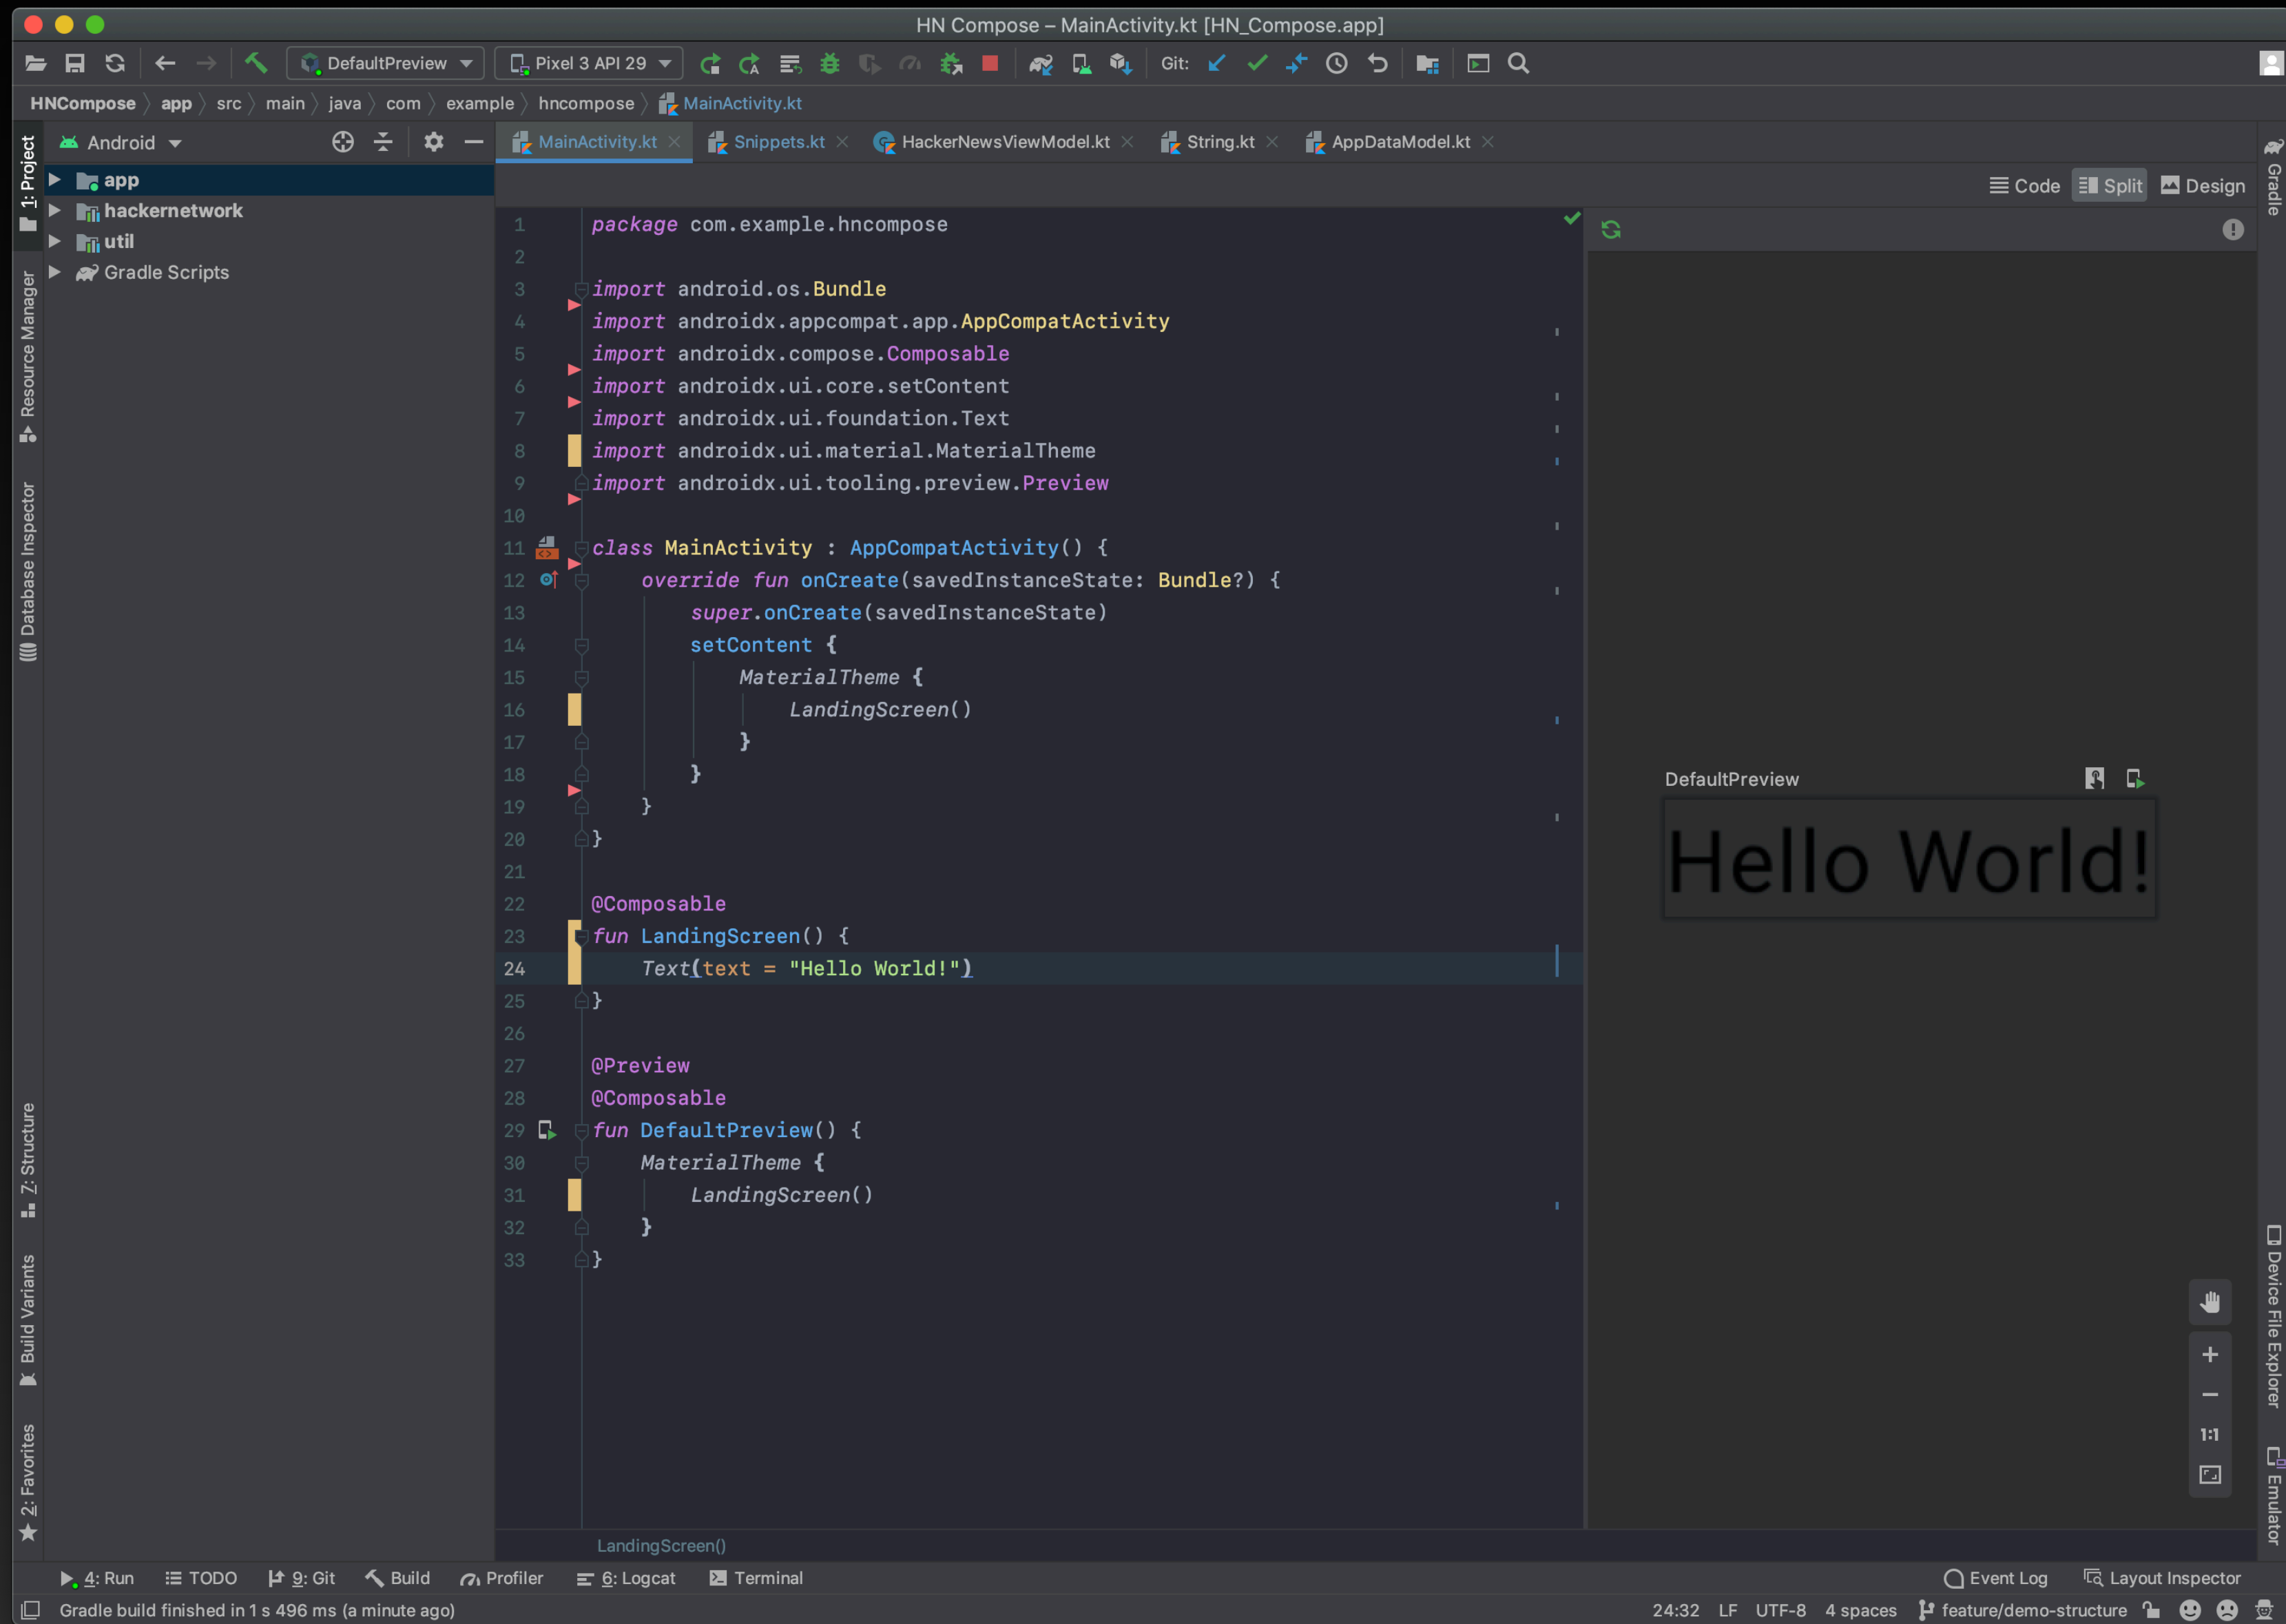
HN Compose – MainActivity.kt [HN_Compose.app]

DefaultPreview Pixel 3 API 29 Git:

HNCompose 〉 app 〉 src 〉 main 〉 java 〉 com 〉 example 〉 hncompose 〉 MainActivity.kt

Android

app
hackernetwork
util
Gradle Scripts

MainActivity.kt × Snippets.kt × HackerNewsViewModel.kt × String.kt × AppDataModel.kt ×

Code Split Design

1 package com.example.hncompose
2
3 import android.os.Bundle
4 import androidx.appcompat.app.AppCompatActivity
5 import androidx.compose.Composable
6 import androidx.ui.core.setContent
7 import androidx.ui.foundation.Text
8 import androidx.ui.material.MaterialTheme
9 import androidx.ui.tooling.preview.Preview
10
11 class MainActivity : AppCompatActivity() {
12 override fun onCreate(savedInstanceState: Bundle?) {
13 super.onCreate(savedInstanceState)
14 setContent {
15 MaterialTheme {
16 LandingScreen()
17 }
18 }
19 }
20 }
21
22 @Composable
23 fun LandingScreen() {
24 Text(text = "Hello World!")
25 }
26
27 @Preview
28 @Composable
29 fun DefaultPreview() {
30 MaterialTheme {
31 LandingScreen()
32 }
33 }

LandingScreen()

DefaultPreview

Hello World!

1:1

1: Project
Resource Manager
Database Inspector
7: Structure
Build Variants
2: Favorites
Gradle
Device File Explorer
Emulator

4: Run TODO 9: Git Build Profiler 6: Logcat Terminal Event Log Layout Inspector

Gradle build finished in 1 s 496 ms (a minute ago) 24:32 LF UTF-8 4 spaces feature/demo-structure